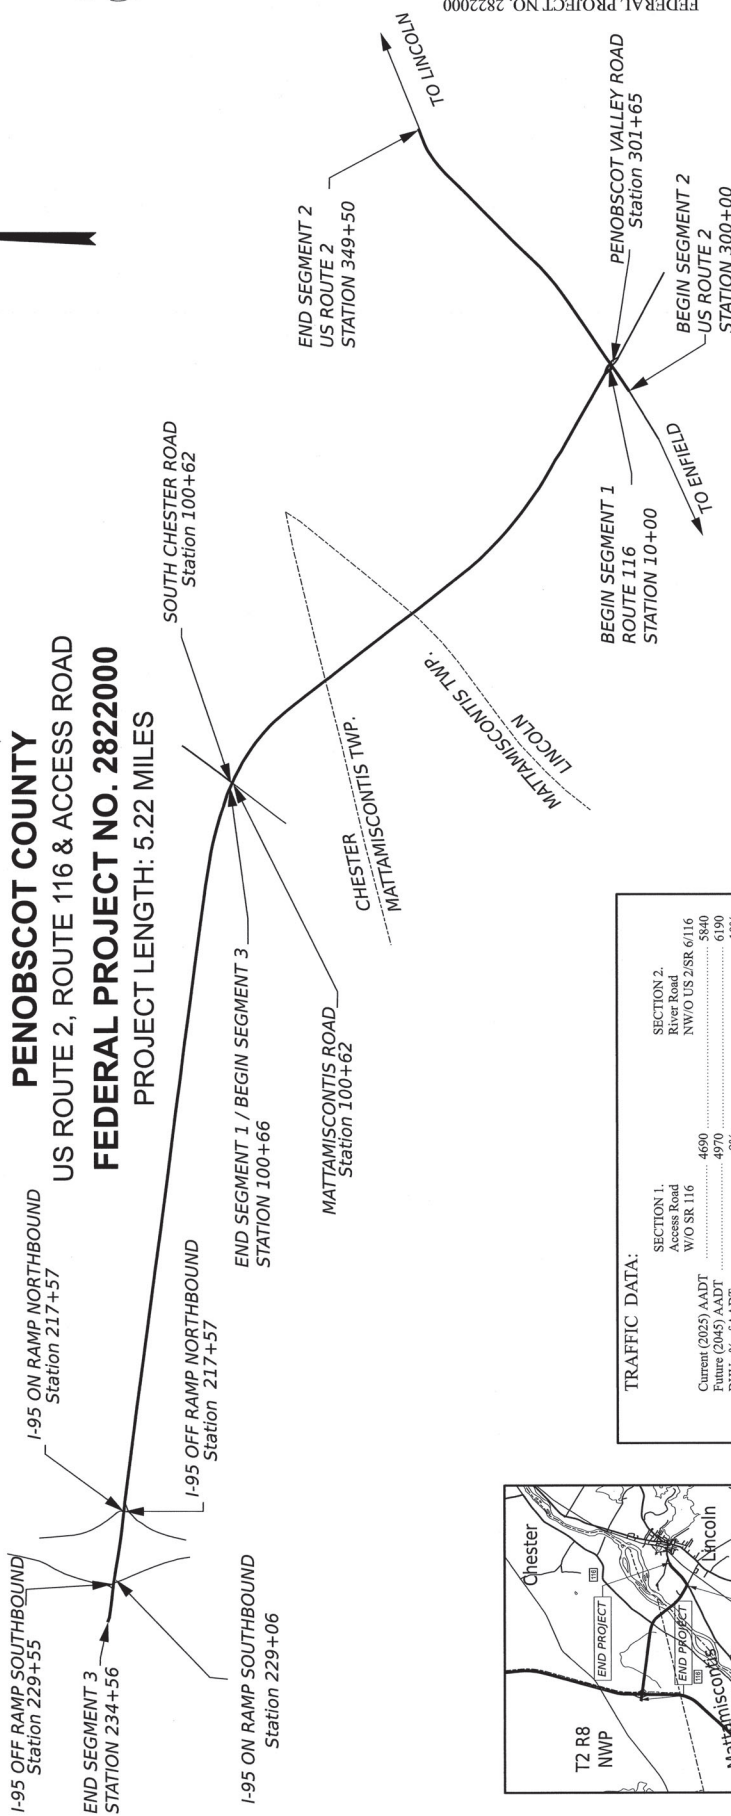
FEDERAL PROJECT NO. 2822000

PENOBSCOT COUNTY
US ROUTE 2, ROUTE 116 & ACCESS ROAD
FEDERAL PROJECT NO. 2822000
PROJECT LENGTH: 5.22 MILES

I-95 OFF RAMP SOUTHBOUND
Station 229+55

END SEGMENT 3
STATION 234+56

I-95 ON RAMP SOUTHBOUND
Station 229+06

I-95 ON RAMP NORTHBOUND
Station 217+57

I-95 OFF RAMP NORTHBOUND
Station 217+57

END SEGMENT 1 / BEGIN SEGMENT 3
STATION 100+66

MATTAMISCONTIS ROAD
Station 100+62

SOUTH CHESTER ROAD
Station 100+62

CHESTER
MATTAMISCONTIS TWP.

LINCOLN
MATTAMISCONTIS TWP.

BEGIN SEGMENT 1
ROUTE 116
STATION 10+00

TO ENFIELD

BEGIN SEGMENT 2
US ROUTE 2
STATION 300+00

PENOBSCOT VALLEY ROAD
Station 301+65

END SEGMENT 2
US ROUTE 2
STATION 349+50

TO LINCOLN

T2 R8
NWP
Chester
END PROJECT
END PROJECT
Lincoln
Mattamiscontis

TRAFFIC DATA:

| | SECTION 1. Access Road W/O SR 116 | SECTION 2. River Road NW/O US 2/SR 6/116 |
|---|---|---|
| Current (2025) AADT | 4690 | 5840 |
| Future (2045) AADT | 4970 | 6190 |